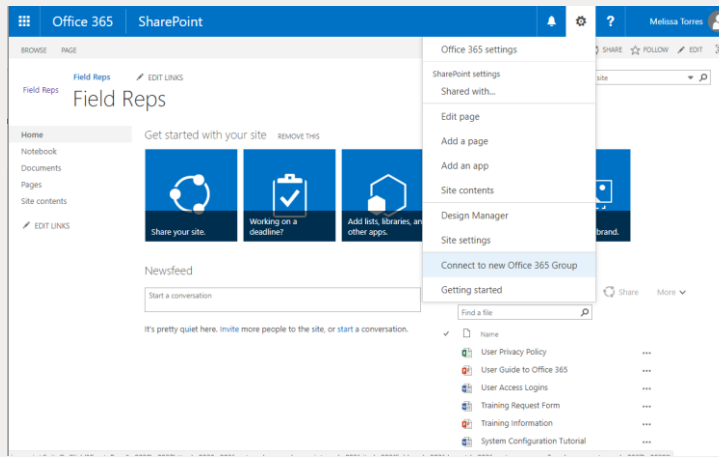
Office 365 SharePoint

? Melissa Torres

BROWSE PAGE

SHARE FOLLOW EDIT

Field Reps EDIT LINKS

Field Reps

Field Reps

site

Home
Notebook
Documents
Pages
Site contents

EDIT LINKS

Get started with your site REMOVE THIS

Share your site.

Working on a deadline?

Add lists, libraries, an other apps.

brand.

Newsfeed

Start a conversation

It's pretty quiet here. Invite more people to the site, or start a conversation.

Office 365 settings

SharePoint settings
Shared with...

Edit page
Add a page
Add an app
Site contents

Design Manager
Site settings

Connect to new Office 365 Group

Getting started

Share More

Find a file

Name

User Privacy Policy
User Guide to Office 365
User Access Logins
Training Request Form
Training Information
System Configuration Tutorial